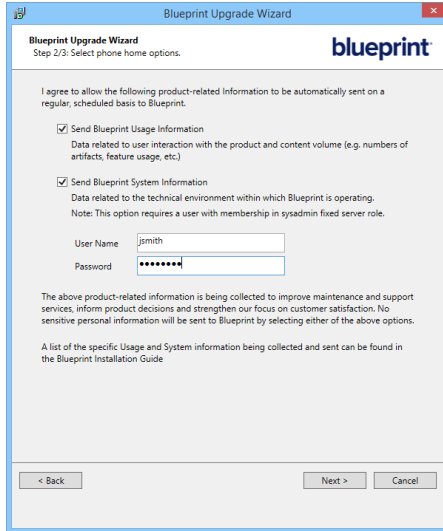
Blueprint Upgrade Wizard

Blueprint Upgrade Wizard
Step 2/3: Select phone home options.

blueprint

I agree to allow the following product-related Information to be automatically sent on a regular, scheduled basis to Blueprint.

Send Blueprint Usage Information
Data related to user interaction with the product and content volume (e.g. numbers of artifacts, feature usage, etc.)

Send Blueprint System Information
Data related to the technical environment within which Blueprint is operating.
Note: This option requires a user with membership in sysadmin fixed server role.

User Name jsmith
Password ••••••••

The above product-related information is being collected to improve maintenance and support services, inform product decisions and strengthen our focus on customer satisfaction. No sensitive personal information will be sent to Blueprint by selecting either of the above options.

A list of the specific Usage and System information being collected and sent can be found in the Blueprint Installation Guide

< Back
Next >
Cancel